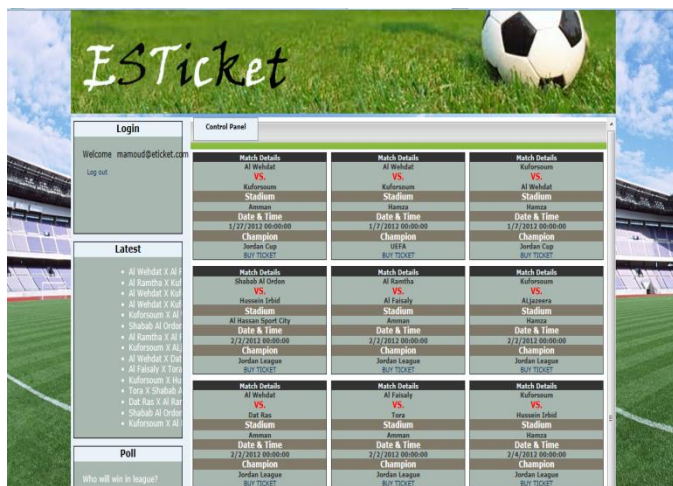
ESTicket

Login

Welcome mamoud@eticket.com

Log out

Latest

• Al Wehdat X Al F
• Al Ramtha X Kuf
• Al Wehdat X Kuf
• Al Wehdat X Kuf
• Kufursoum X Al
• Shabab Al Ordon
• Al Ramtha X Al I
• Kufursoum X AL
• Al Wehdat X Dat
• Al Faisaly X Tora
• Kufursoum X Hu
• Tora X Shabab A
• Dat Ras X Al Ra
• Shabab Al Ordon
• Kufursoum X Al

Poll

Who will win in league?

Control Panel

Match Details
Al Wehdat
VS.
Kufursoum
Stadium
Amman
Date & Time
1/27/2012 00:00:00
Champion
Jordan Cup
BUY TICKET

Match Details
Al Wehdat
VS.
Kufursoum
Stadium
Hamza
Date & Time
1/7/2012 00:00:00
Champion
UEFA
BUY TICKET

Match Details
Kufursoum
VS.
Al Wehdat
Stadium
Hamza
Date & Time
1/7/2012 00:00:00
Champion
Jordan Cup
BUY TICKET

Match Details
Shabab Al Ordon
VS.
Hussein Irbid
Stadium
Al Hassan Sport City
Date & Time
2/2/2012 00:00:00
Champion
Jordan League
BUY TICKET

Match Details
Al Ramtha
VS.
Al Faisaly
Stadium
Amman
Date & Time
2/2/2012 00:00:00
Champion
Jordan League
BUY TICKET

Match Details
Kufursoum
VS.
ALjazeera
Stadium
Hamza
Date & Time
2/2/2012 00:00:00
Champion
Jordan League
BUY TICKET

Match Details
Al Wehdat
VS.
Dat Ras
Stadium
Amman
Date & Time
2/2/2012 00:00:00
Champion
Jordan League
BUY TICKET

Match Details
Al Faisaly
VS.
Tora
Stadium
Amman
Date & Time
2/2/2012 00:00:00
Champion
Jordan League
BUY TICKET

Match Details
Kufursoum
VS.
Hussein Irbid
Stadium
Hamza
Date & Time
2/4/2012 00:00:00
Champion
Jordan League
BUY TICKET